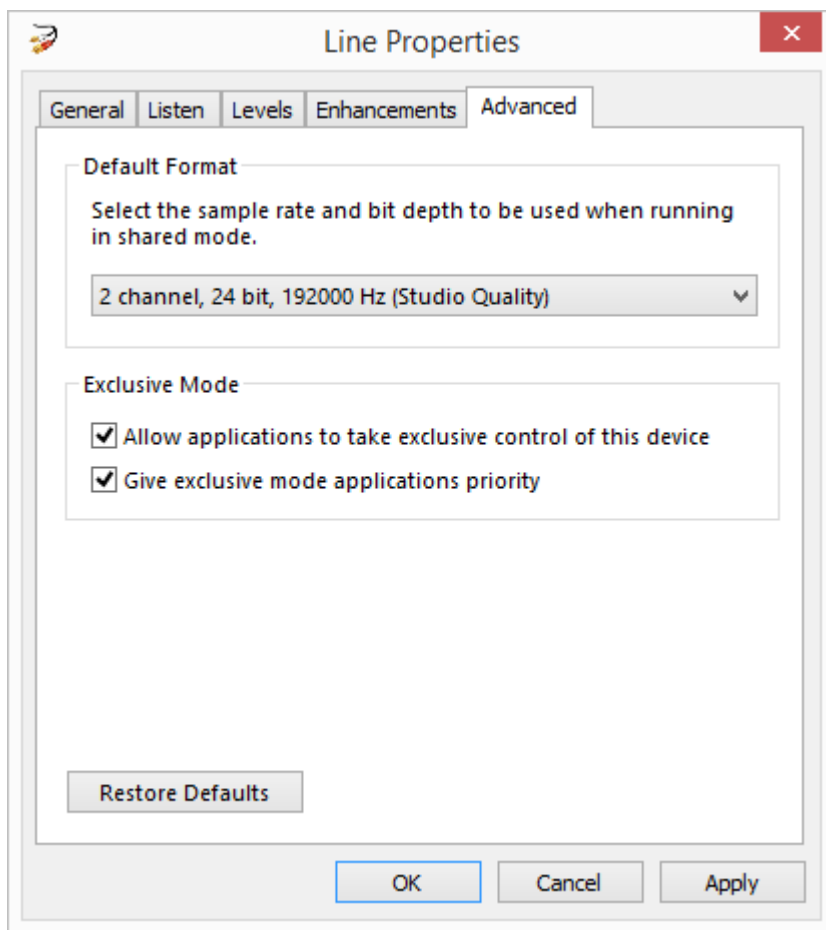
Line Properties

General | Listen | Levels | Enhancements | Advanced

Default Format

Select the sample rate and bit depth to be used when running in shared mode.

2 channel, 24 bit, 192000 Hz (Studio Quality)

Exclusive Mode

☑ Allow applications to take exclusive control of this device

☑ Give exclusive mode applications priority

Restore Defaults

OK | Cancel | Apply